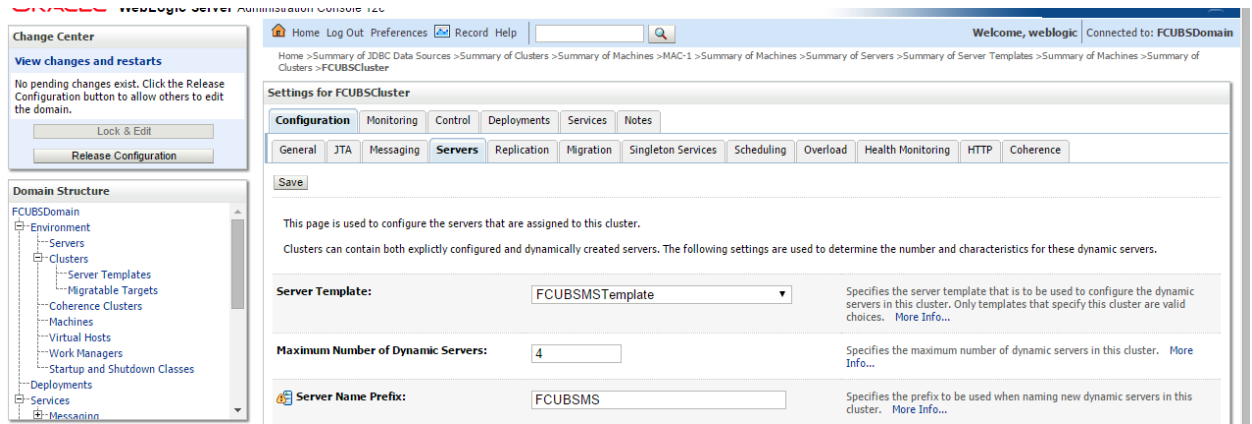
ORACLE WebLogic Server Administration Console 12c

Change Center

View changes and restarts

No pending changes exist. Click the Release Configuration button to allow others to edit the domain.

Lock & Edit

Release Configuration

Domain Structure

FCUBSDomain
Environment
Servers
Clusters
Server Templates
Migratable Targets
Coherence Clusters
Machines
Virtual Hosts
Work Managers
Startup and Shutdown Classes
Deployments
Services
Messaging

Home Log Out Preferences Record Help

Welcome, weblogic Connected to: FCUBSDomain

Home >Summary of JDBC Data Sources >Summary of Clusters >Summary of Machines >MAC-1 >Summary of Machines >Summary of Servers >Summary of Server Templates >Summary of Machines >Summary of Clusters >FCUBSCluster

Settings for FCUBSCluster

Configuration Monitoring Control Deployments Services Notes

General JTA Messaging Servers Replication Migration Singleton Services Scheduling Overload Health Monitoring HTTP Coherence

Save

This page is used to configure the servers that are assigned to this cluster.

Clusters can contain both explictly configured and dynamically created servers. The following settings are used to determine the number and characteristics for these dynamic servers.

| | | |
|---|---|---|
| Server Template: | FCUBSMSTemplate | Specifies the server template that is to be used to configure the dynamic servers in this cluster. Only templates that specify this cluster are valid choices. More Info... |
| Maximum Number of Dynamic Servers: | 4 | Specifies the maximum number of dynamic servers in this cluster. More Info... |
| Server Name Prefix: | FCUBSMS | Specifies the prefix to be used when naming new dynamic servers in this cluster. More Info... |